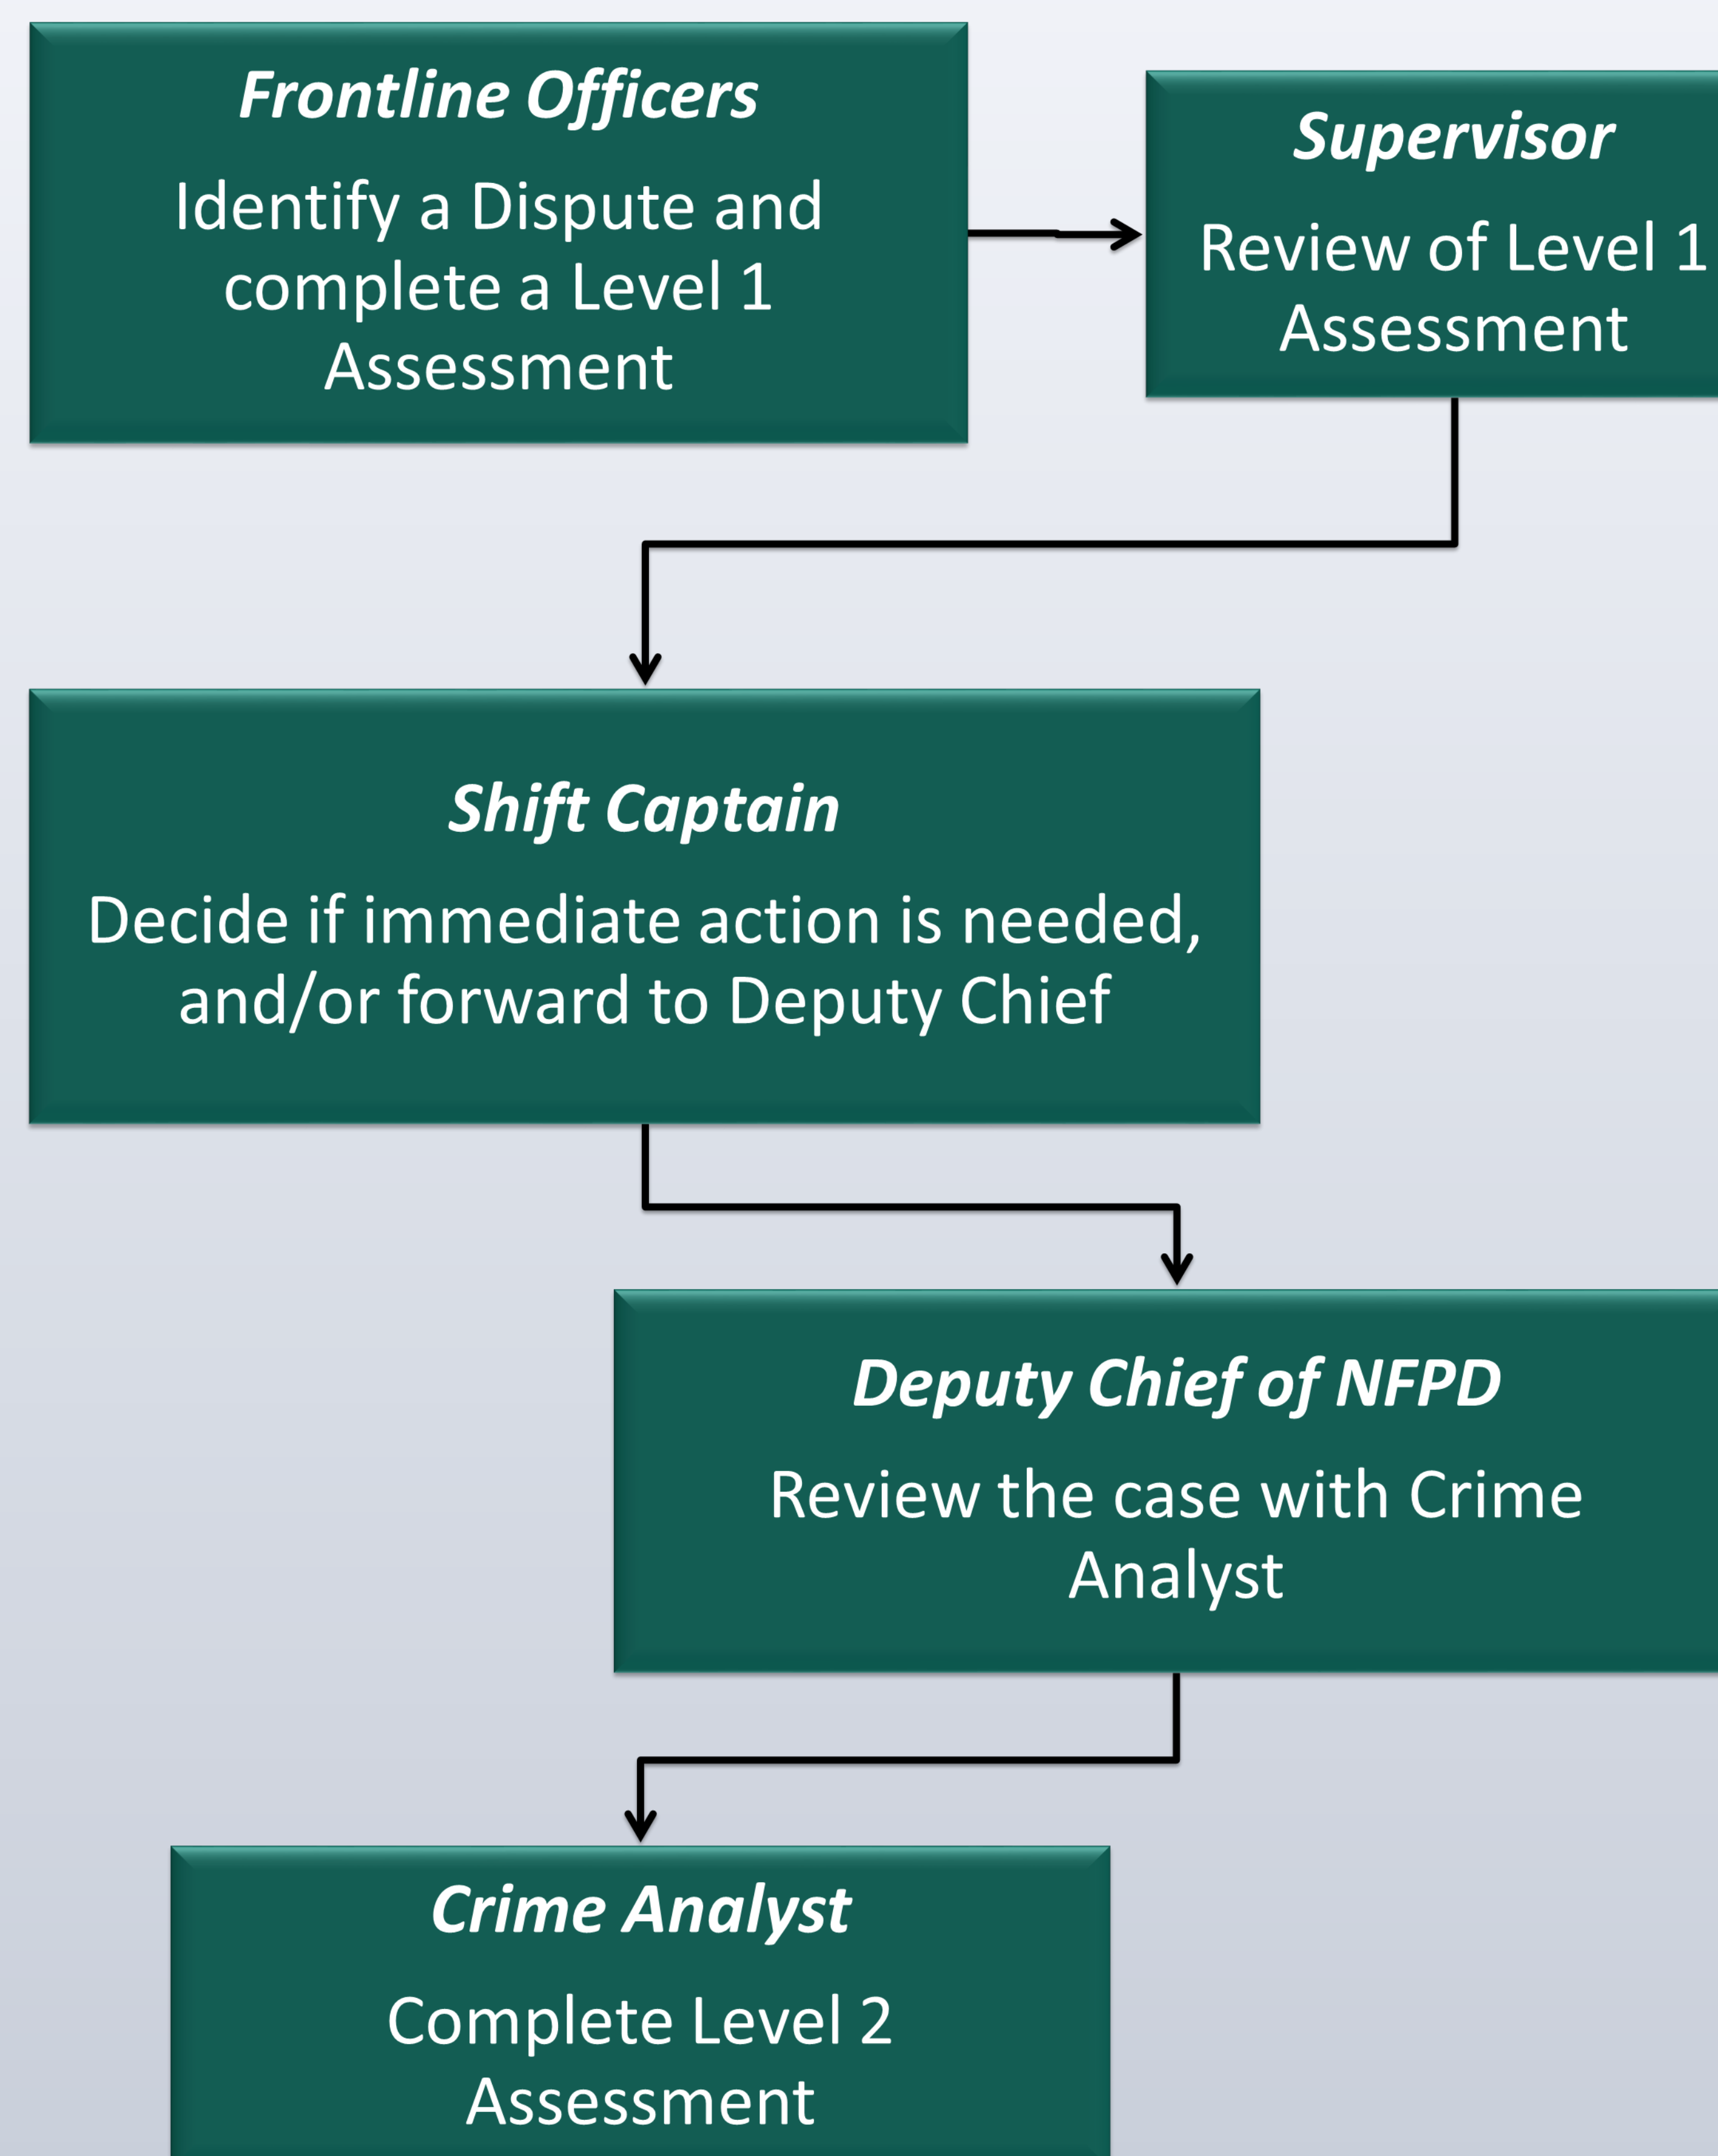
Frontline Officers

Identify a Dispute and complete a Level 1 Assessment

Supervisor

Review of Level 1 Assessment

Shift Captain

Decide if immediate action is needed, and/or forward to Deputy Chief

Deputy Chief of NFPD

Review the case with Crime Analyst

Crime Analyst

Complete Level 2 Assessment